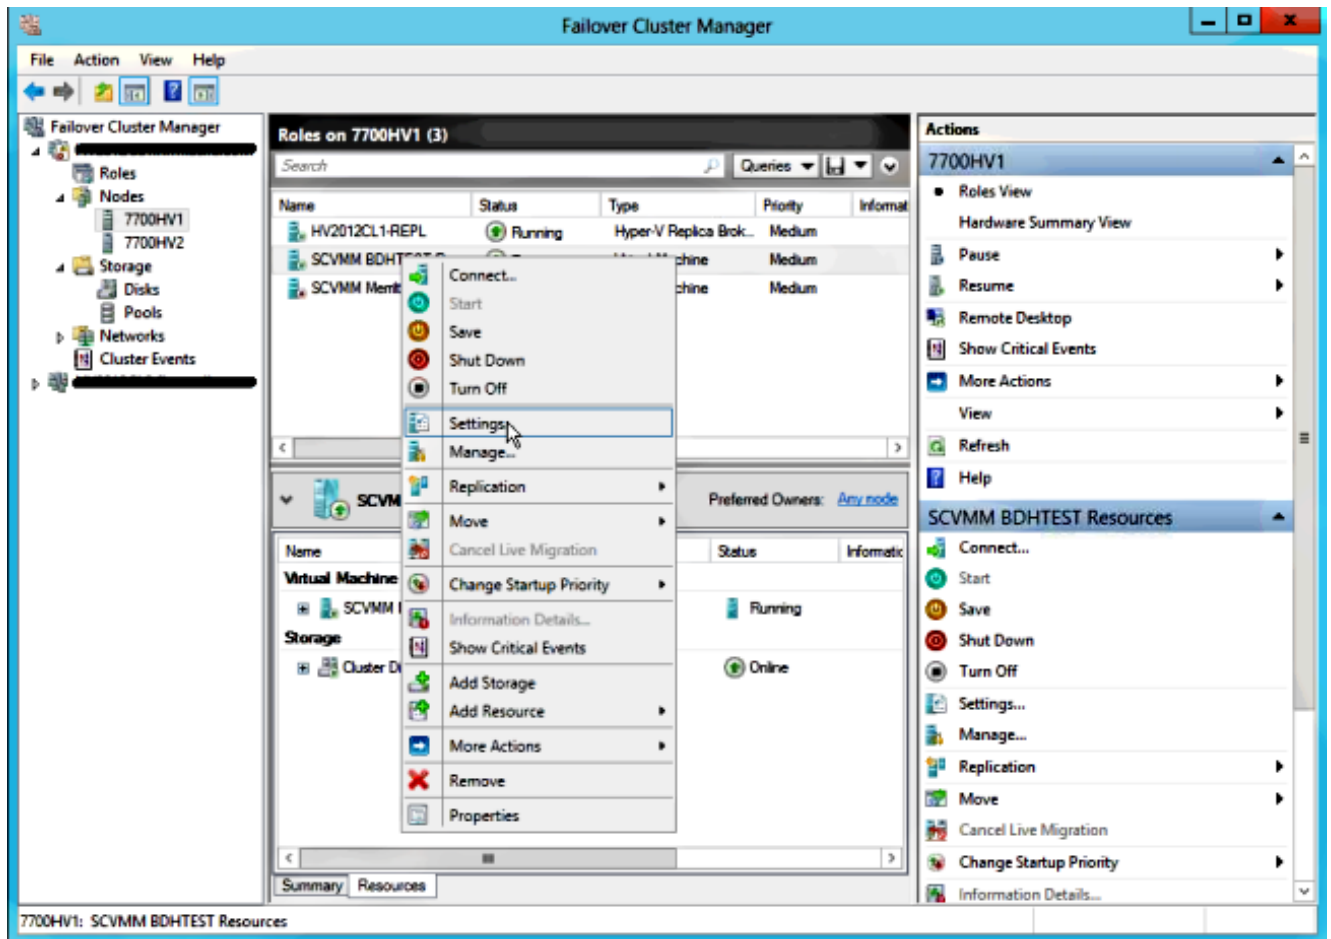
Failover Cluster Manager

File Action View Help

Failover Cluster Manager
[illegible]
Roles
Nodes
7700HV1
7700HV2
Storage
Disks
Pools
Networks
Cluster Events
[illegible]

Roles on 7700HV1 (3)

Search

Queries

| Name | Status | Type | Priority | Informat |
|---|---|---|---|---|
| HV2012CL1-REPL | Running | Hyper-V Replica Brok... | Medium | |
| SCVMM BDHT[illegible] | | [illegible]chine | Medium | |
| SCVMM Memb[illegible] | | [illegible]chine | Medium | |

Connect...
Start
Save
Shut Down
Turn Off
Settings...
Manage...
Replication
Move
Cancel Live Migration
Change Startup Priority
Information Details...
Show Critical Events
Add Storage
Add Resource
More Actions
Remove
Properties

SCVM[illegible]

Preferred Owners: Any node

| Name | Status | Informatic |
|---|---|---|
| Virtual Machine | | |
| SCVMM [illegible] | Running | |
| Storage | | |
| Cluster Di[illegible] | Online | |

Summary Resources

Actions
7700HV1
Roles View
Hardware Summary View
Pause
Resume
Remote Desktop
Show Critical Events
More Actions
View
Refresh
Help

SCVMM BDHTEST Resources
Connect...
Start
Save
Shut Down
Turn Off
Settings...
Manage...
Replication
Move
Cancel Live Migration
Change Startup Priority
Information Details...

7700HV1: SCVMM BDHTEST Resources